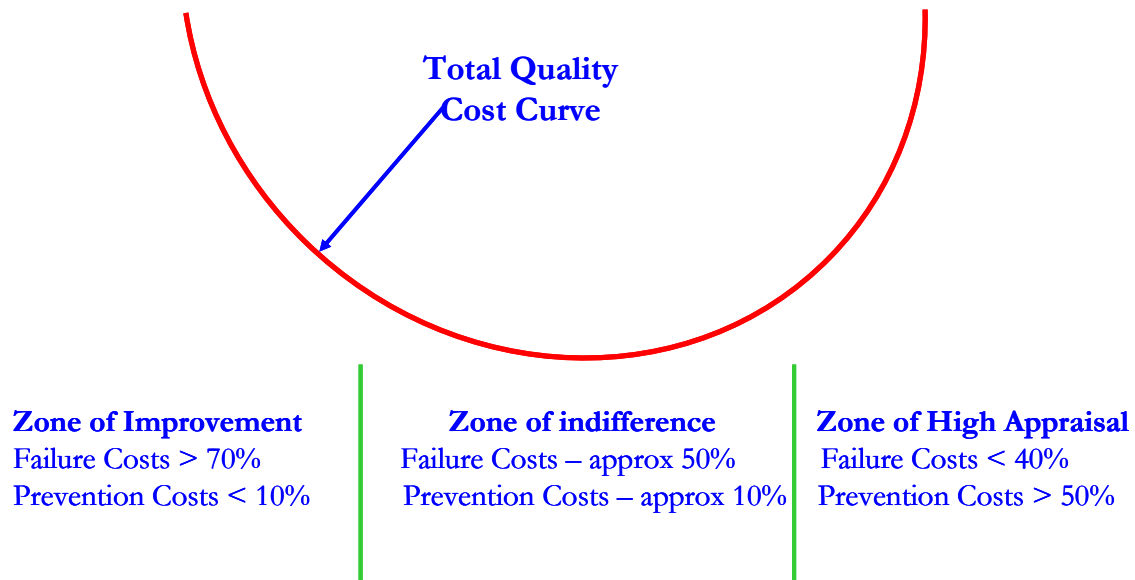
Total Quality Cost Curve

Zone of Improvement
Failure Costs > 70%
Prevention Costs < 10%

Zone of indifference
Failure Costs – approx 50%
Prevention Costs – approx 10%

Zone of High Appraisal
Failure Costs < 40%
Prevention Costs > 50%